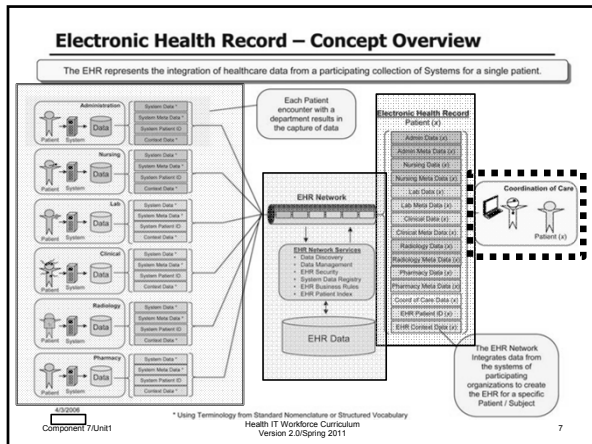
Electronic Health Record – Concept Overview

The EHR represents the integration of healthcare data from a participating collection of Systems for a single patient.

Administration
Patient System Data
System Data *
System Meta Data *
System Patient ID
Context Data *

Nursing
Patient System Data
System Data *
System Meta Data *
System Patient ID
Context Data *

Lab
Patient System Data
System Data *
System Meta Data *
System Patient ID
Context Data *

Clinical
Patient System Data
System Data *
System Meta Data *
System Patient ID
Context Data *

Radiology
Patient System Data
System Data *
System Meta Data *
System Patient ID
Context Data *

Pharmacy
Patient System Data
System Data *
System Meta Data *
System Patient ID
Context Data *

Each Patient encounter with a department results in the capture of data

EHR Network

EHR Network Services
• Data Discovery
• Data Management
• EHR Security
• System Data Registry
• EHR Business Rules
• EHR Patient Index

EHR Data

Electronic Health Record
Patient (x)
Admin Data (x)
Admin Meta Data (x)
Nursing Data (x)
Nursing Meta Data (x)
Lab Data (x)
Lab Meta Data (x)
Clinical Data (x)
Clinical Meta Data (x)
Radiology Data (x)
Radiology Meta Data (x)
Pharmacy Data (x)
Pharmacy Meta Data (x)
Coord of Care Data (x)
EHR Patient ID (x)
EHR Context Data (x)

Coordination of Care
Patient (x)

The EHR Network Integrates data from the systems of participating organizations to create the EHR for a specific Patient / Subject

4/3/2006
* Using Terminology from Standard Nomenclature or Structured Vocabulary
Component 7/Unit1
Health IT Workforce Curriculum
Version 2.0/Spring 2011
7